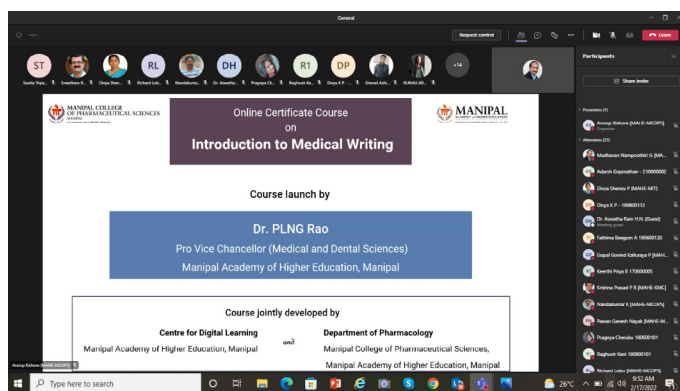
General

Request control

Leave

ST Sunita Tripa...
Sreedhara R...
Divya Shen...
RL Richard Lob...
Nandakuma...
DH Dr. Anantha...
Pragnya Ch...
R1 Raghavir Ka...
DP Divya K P
Dhanesh Ashi...
RUMAILI AB...
+14

Participants

Share invite

Presenters (1)

Anoop Kishore (MAHE-MCOPS) Organizer

Attendees (25)

Madhavan Nampoothiri G (MAHE...
Adarsh Gopinathan - 210000002
Divya Shenoy P (MAHE-MIT)
Divya K P - 190600113
Dr. Aswatha Ram H.N. (Guest) Meeting guest
Fathima Beegum A 180600120
Gopal Govind Kalkunya P (MAHE...
Keerthi Priya B 170600005
Krishna Prasad P R (MAHE-KMC)
Nandakumar K (MAHE-MCOPS)
Pavan Ganesh Nayak (MAHE-M...
Pragnya Cherukui 180600101
Raghavir Keni 180600101
Richard Lobo (MAHE-MCOPS)

MANIPAL COLLEGE OF PHARMACEUTICAL SCIENCES MANIPAL

Online Certificate Course on Introduction to Medical Writing

MANIPAL ACADEMY of HIGHER EDUCATION

Course launch by

Dr. PLNG Rao

Pro Vice Chancellor (Medical and Dental Sciences)

Manipal Academy of Higher Education, Manipal

Course jointly developed by

Centre for Digital Learning
Manipal Academy of Higher Education, Manipal

and

Department of Pharmacology
Manipal College of Pharmaceutical Sciences,
Manipal Academy of Higher Education, Manipal

Anoop Kishore (MAHE-MCOPS)

Type here to search

26°C

9:52 AM
2/17/2022